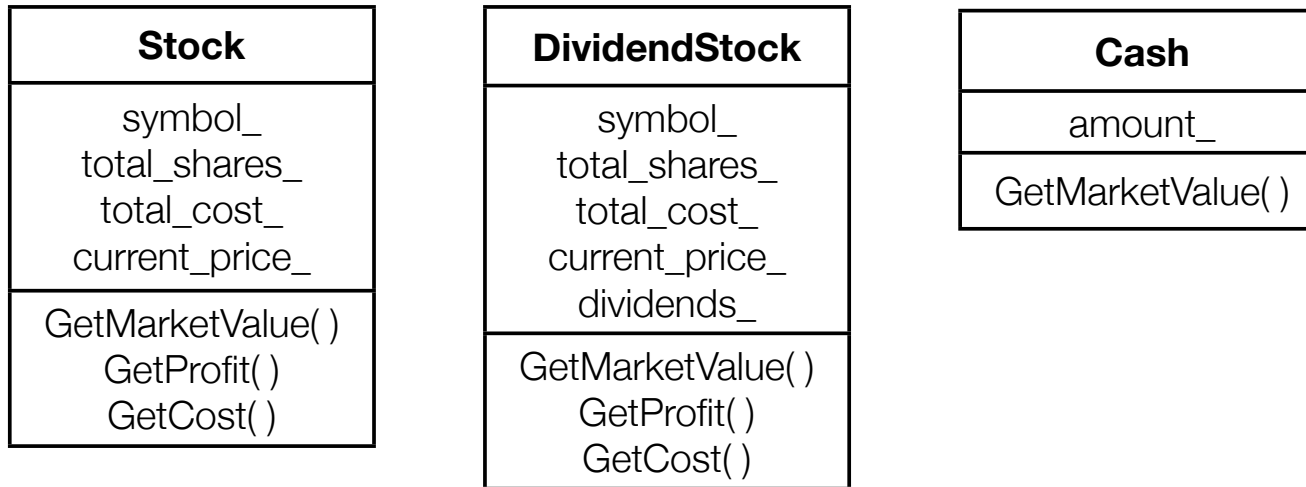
Stock

symbol_
total_shares_
total_cost_
current_price_

GetMarketValue( )
GetProfit( )
GetCost( )

DividendStock

symbol_
total_shares_
total_cost_
current_price_
dividends_

GetMarketValue( )
GetProfit( )
GetCost( )

Cash

amount_

GetMarketValue( )